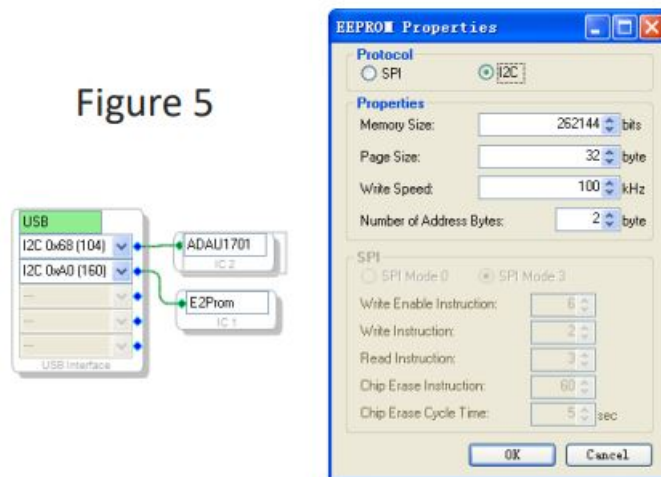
Figure 5

USB
I2C 0x68 (104)
I2C 0xA0 (160)
---
---
---
USB Interface

ADAU1701
IC 2

E2Prom
IC 1

EEPROM Properties

Protocol
SPI
I2C

Properties
Memory Size: 262144 bits
Page Size: 32 byte
Write Speed: 100 kHz
Number of Address Bytes: 2 byte

SPI
SPI Mode 0
SPI Mode 3
Write Enable Instruction: 6
Write Instruction: 2
Read Instruction: 3
Chip Erase Instruction: 60
Chip Erase Cycle Time: 5 sec

OK
Cancel